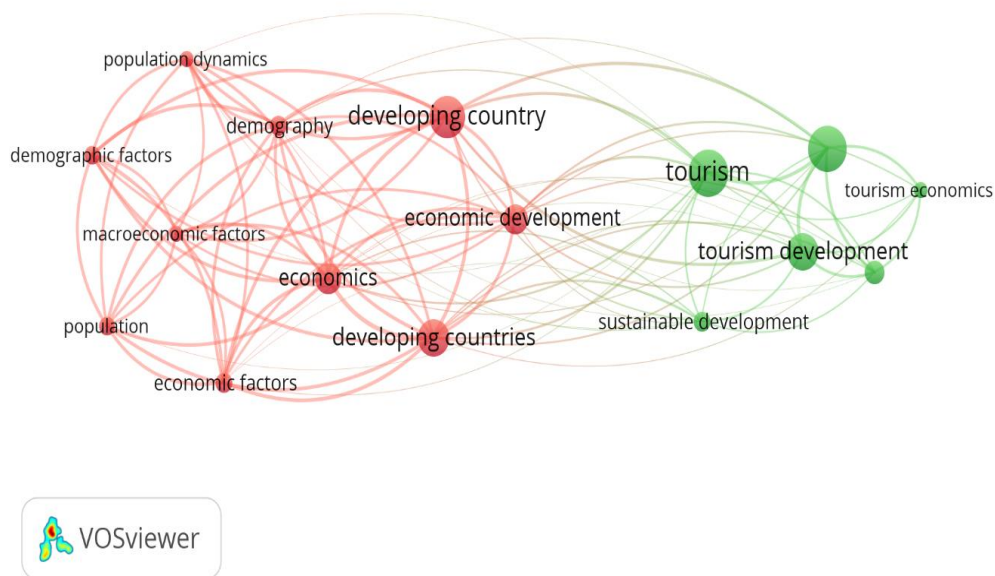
population dynamics
demography
developing country
demographic factors
tourism
tourism economics
economic development
macroeconomic factors
tourism development
economics
population
sustainable development
developing countries
economic factors

VOSviewer